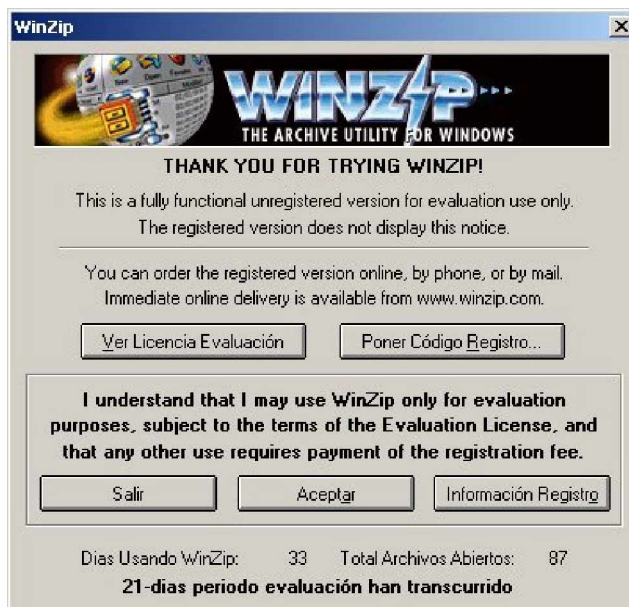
WinZip

WINZIP
THE ARCHIVE UTILITY FOR WINDOWS

THANK YOU FOR TRYING WINZIP!

This is a fully functional unregistered version for evaluation use only. The registered version does not display this notice.

You can order the registered version online, by phone, or by mail. Immediate online delivery is available from www.winzip.com.

Ver Licencia Evaluación

Poner Código Registro...

I understand that I may use WinZip only for evaluation purposes, subject to the terms of the Evaluation License, and that any other use requires payment of the registration fee.

Salir

Aceptar

Información Registro

Dias Usando WinZip: 33 Total Archivos Abiertos: 87

21-dias periodo evaluación han transcurrido